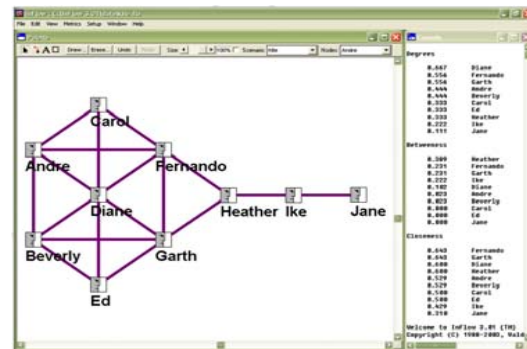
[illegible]
File Edit View Metrics Setup Window Help
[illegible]
Draw... Erase... Undo Redo Size 100% Scenario: Nodes: Andre

Carol
Andre
Fernando
Diane
Heather
Ike
Jane
Beverly
Garth
Ed

Degrees

0.667 Diane
0.556 Fernando
0.556 Garth
0.444 Andre
0.444 Beverly
0.333 Carol
0.333 Ed
0.333 Heather
0.222 Ike
0.111 Jane

Betweeness

0.389 Heather
0.231 Fernando
0.231 Garth
0.222 Ike
0.102 Diane
0.023 Andre
0.023 Beverly
0.000 Carol
0.000 Ed
0.000 Jane

Closeness

0.643 Fernando
0.643 Garth
0.600 Diane
0.600 Heather
0.529 Andre
0.529 Beverly
0.500 Carol
0.500 Ed
0.429 Ike
0.310 Jane

Welcome to InFlow 3.01 (TM)
Copyright (C) 1988-2003, Vald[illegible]